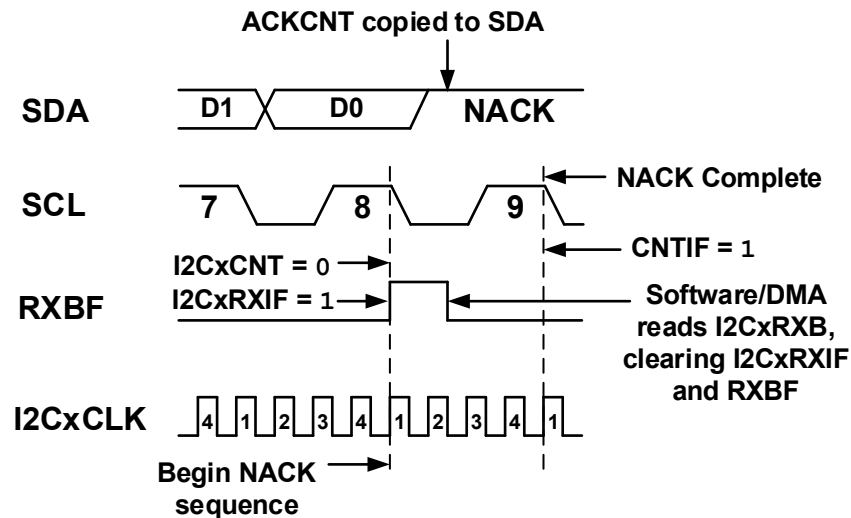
ACKCNT copied to SDA

SDA D1 D0 NACK

SCL 7 8 9

NACK Complete

CNTIF = 1

I2CxCNT = 0

I2CxRXIF = 1

RXBF

Software/DMA reads I2CxRXB, clearing I2CxRXIF and RXBF

I2CxCLK 4 1 2 3 4 1 2 3 4 1

Begin NACK sequence